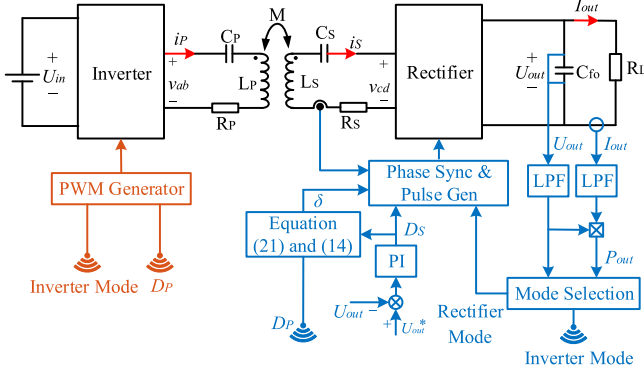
$I_{out}$

M

+

$U_{in}$

−

Inverter

$i_P$

$C_P$

$C_S$

$i_S$

Rectifier

+

$U_{out}$

−

$C_{fo}$

$R_L$

+

$v_{ab}$

−

$L_P$

$L_S$

+

$v_{cd}$

−

$R_P$

$R_S$

$U_{out}$

$I_{out}$

Phase Sync & Pulse Gen

PWM Generator

$\delta$

LPF

LPF

Equation (21) and (14)

$D_S$

PI

$P_{out}$

Inverter Mode

$D_P$

$U_{out}$

−

+

$U_{out}^*$

Mode Selection

$D_P$

Rectifier Mode

Inverter Mode